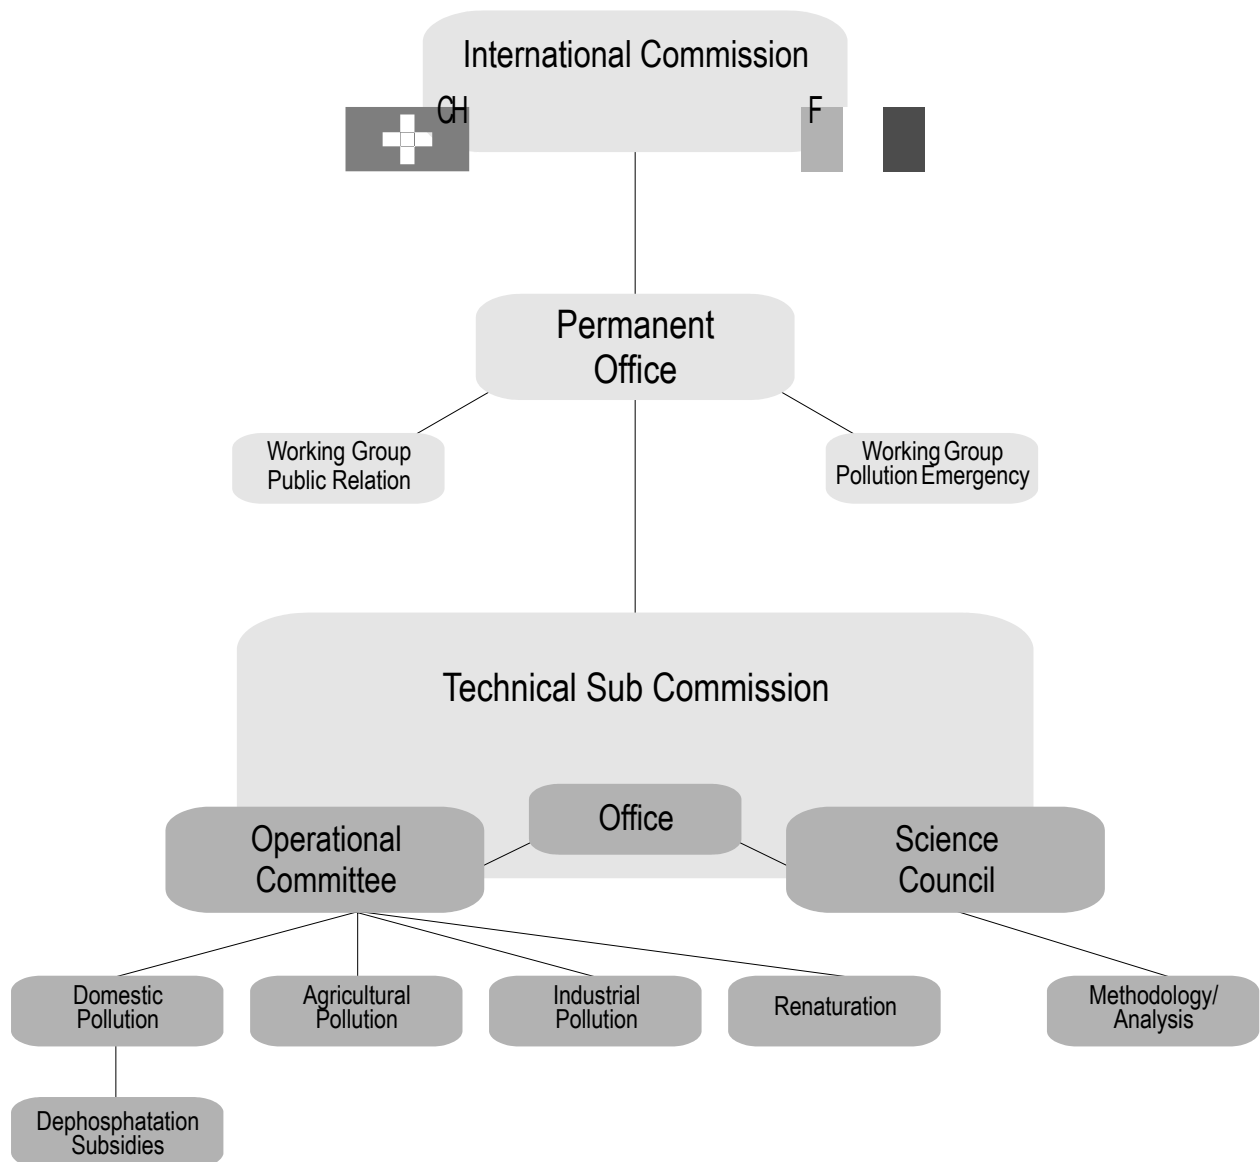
International Commission

CH

F

Permanent Office

Working Group Public Relation

Working Group Pollution Emergency

Technical Sub Commission

Office

Operational Committee

Science Council

Domestic Pollution

Agricultural Pollution

Industrial Pollution

Renaturation

Methodology/ Analysis

Dephosphatation Subsidies